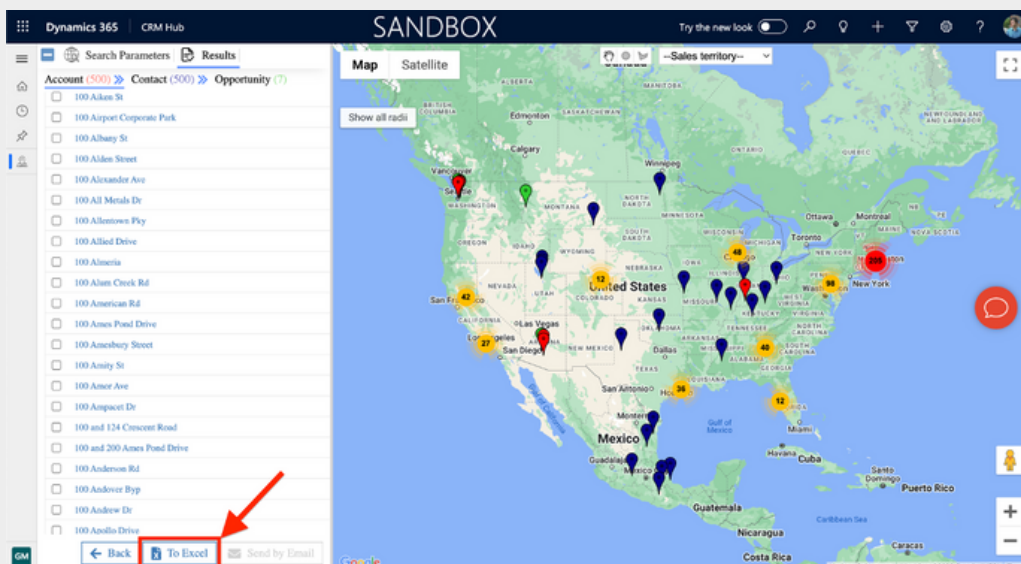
Dynamics 365 CRM Hub SANDBOX Try the new look ?

Search Parameters Results

Account (500) » Contact (500) » Opportunity (7)

100 Aiken St
100 Airport Corporate Park
100 Albany St
100 Alden Street
100 Alexander Ave
100 All Metals Dr
100 Allentown Pky
100 Allied Drive
100 Almeria
100 Alum Creek Rd
100 American Rd
100 Ames Pond Drive
100 Amesbury Street
100 Amity St
100 Amor Ave
100 Ampacet Dr
100 and 124 Crescent Road
100 and 200 Ames Pond Drive
100 Anderson Rd
100 Andover Byp
100 Andrew Dr
100 Apollo Drive

Back To Excel Send by Email

GM

Map Satellite --Sales territory--

Show all radii

Edmonton Calgary Winnipeg Vancouver Seattle WASHINGTON NORTH DAKOTA MINNESOTA Ottawa Montreal Toronto WYOMING NEBRASKA United States KANSAS COLORADO San Francisco UTAH CALIFORNIA Las Vegas Los Angeles San Diego NEW MEXICO OKLAHOMA Dallas MISSOURI KENTUCKY New York San Antonio Houston Gulf of Mexico Monterrey Mexico Guadalajara Havana Cuba Puerto Rico Guatemala Caribbean Sea Nicaragua Costa Rica

208 48 12 42 98 27 40 36 12

Google